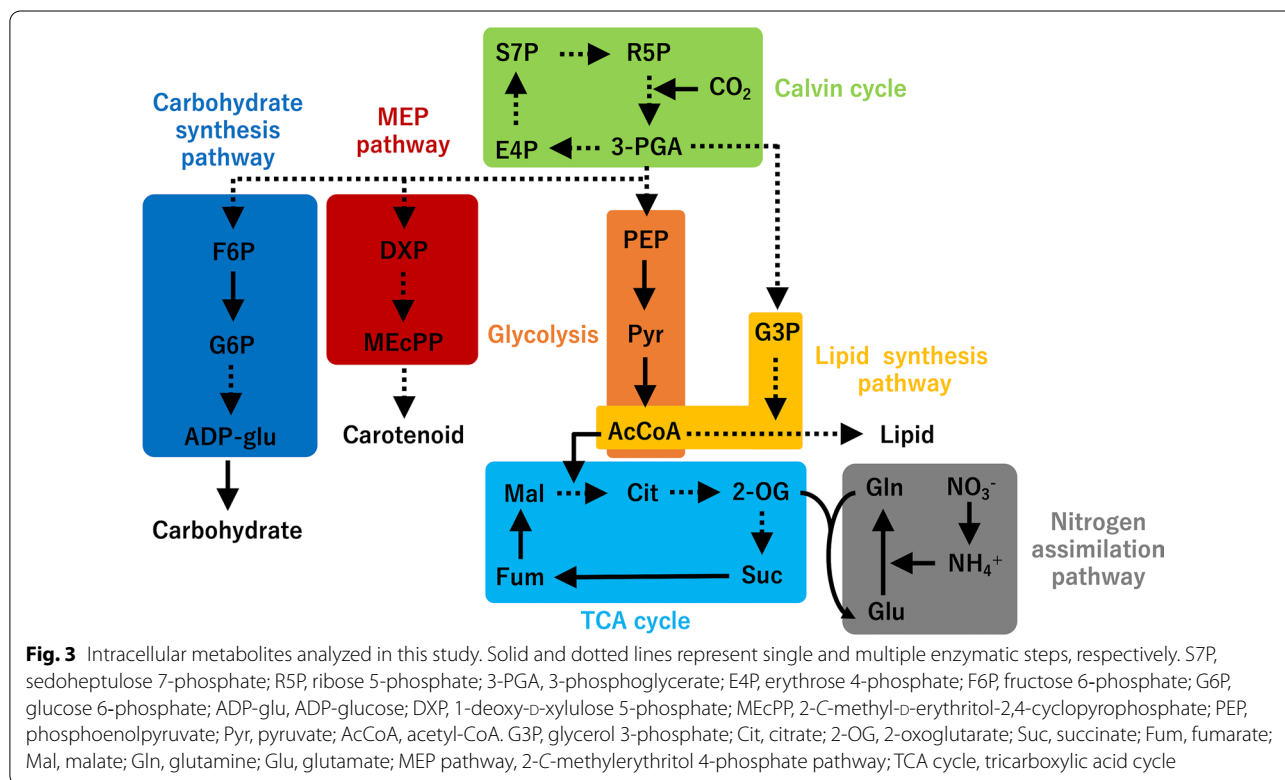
S7P
R5P
$CO_2$
Calvin cycle
E4P
3-PGA

Carbohydrate synthesis pathway

MEP pathway

F6P
G6P
ADP-glu
Carbohydrate

DXP
MEcPP
Carotenoid

PEP
Pyr
Glycolysis

G3P
Lipid synthesis pathway

AcCoA
Lipid

Mal
Cit
2-OG
Fum
Suc
TCA cycle

Gln
$NO_3^-$
$NH_4^+$
Glu
Nitrogen assimilation pathway

**Fig. 3** Intracellular metabolites analyzed in this study. Solid and dotted lines represent single and multiple enzymatic steps, respectively. S7P, sedoheptulose 7-phosphate; R5P, ribose 5-phosphate; 3-PGA, 3-phosphoglycerate; E4P, erythrose 4-phosphate; F6P, fructose 6-phosphate; G6P, glucose 6-phosphate; ADP-glu, ADP-glucose; DXP, 1-deoxy-D-xylulose 5-phosphate; MEcPP, 2-C-methyl-D-erythritol-2,4-cyclopyrophosphate; PEP, phosphoenolpyruvate; Pyr, pyruvate; AcCoA, acetyl-CoA. G3P, glycerol 3-phosphate; Cit, citrate; 2-OG, 2-oxoglutarate; Suc, succinate; Fum, fumarate; Mal, malate; Gln, glutamine; Glu, glutamate; MEP pathway, 2-C-methylerythritol 4-phosphate pathway; TCA cycle, tricarboxylic acid cycle